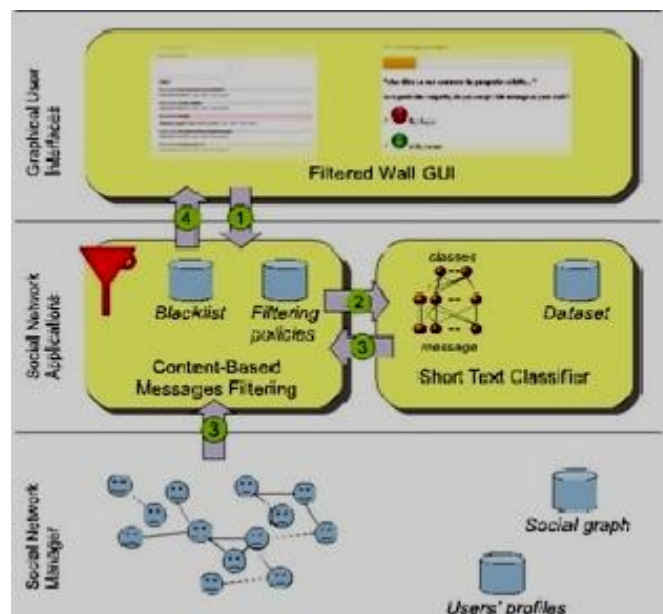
Graphical User Interfaces

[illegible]

Filtered Wall GUI

4

1

Social Network Applications

Blacklist

Filtering policies

Content-Based Messages Filtering

2

3

classes

message

Dataset

Short Text Classifier

3

Social Network Manager

Social graph

Users' profiles